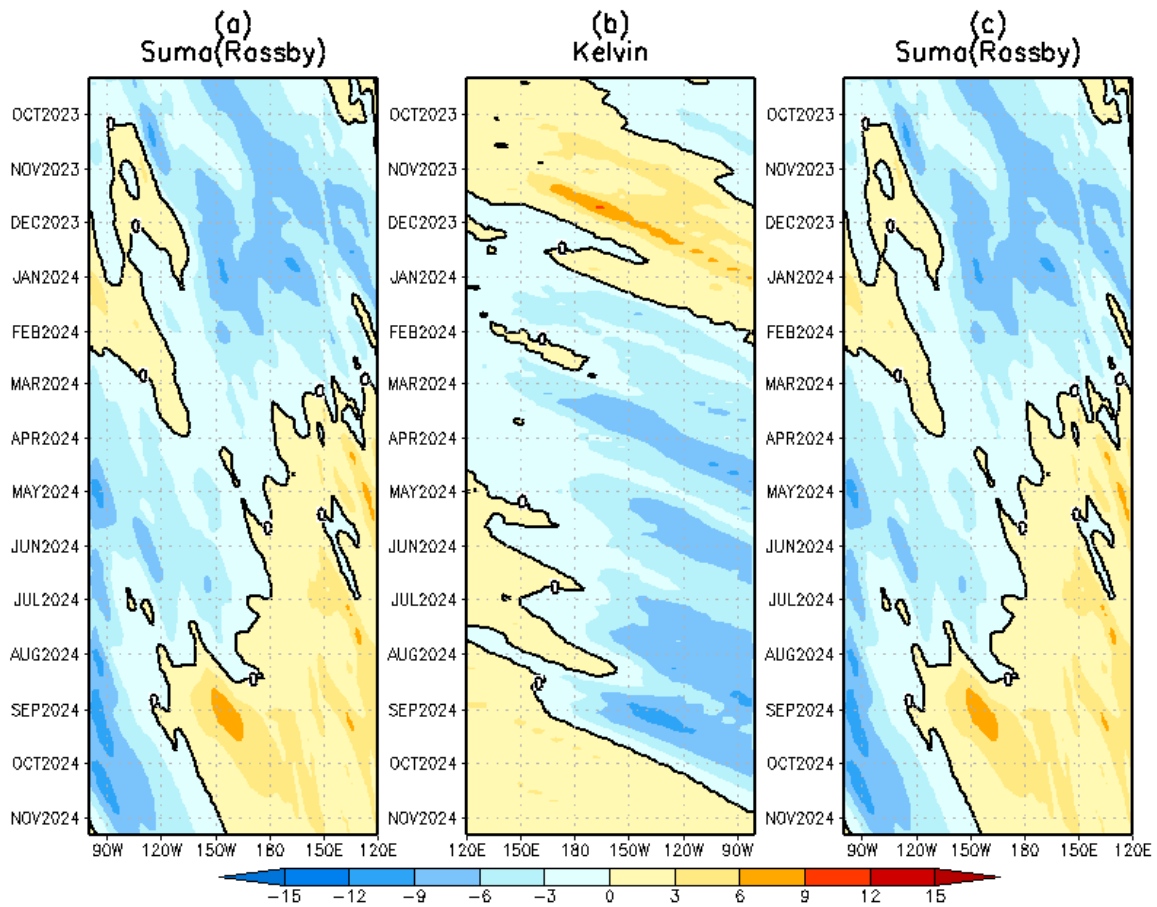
(a)
Suma(Rossby)

(b)
Kelvin

(c)
Suma(Rossby)

OCT2023
NOV2023
DEC2023
JAN2024
FEB2024
MAR2024
APR2024
MAY2024
JUN2024
JUL2024
AUG2024
SEP2024
OCT2024
NOV2024

90W 120W 150W 180 150E 120E

OCT2023
NOV2023
DEC2023
JAN2024
FEB2024
MAR2024
APR2024
MAY2024
JUN2024
JUL2024
AUG2024
SEP2024
OCT2024
NOV2024

120E 150E 180 150W 120W 90W

OCT2023
NOV2023
DEC2023
JAN2024
FEB2024
MAR2024
APR2024
MAY2024
JUN2024
JUL2024
AUG2024
SEP2024
OCT2024
NOV2024

90W 120W 150W 180 150E 120E

−15 −12 −9 −6 −3 0 3 6 9 12 15